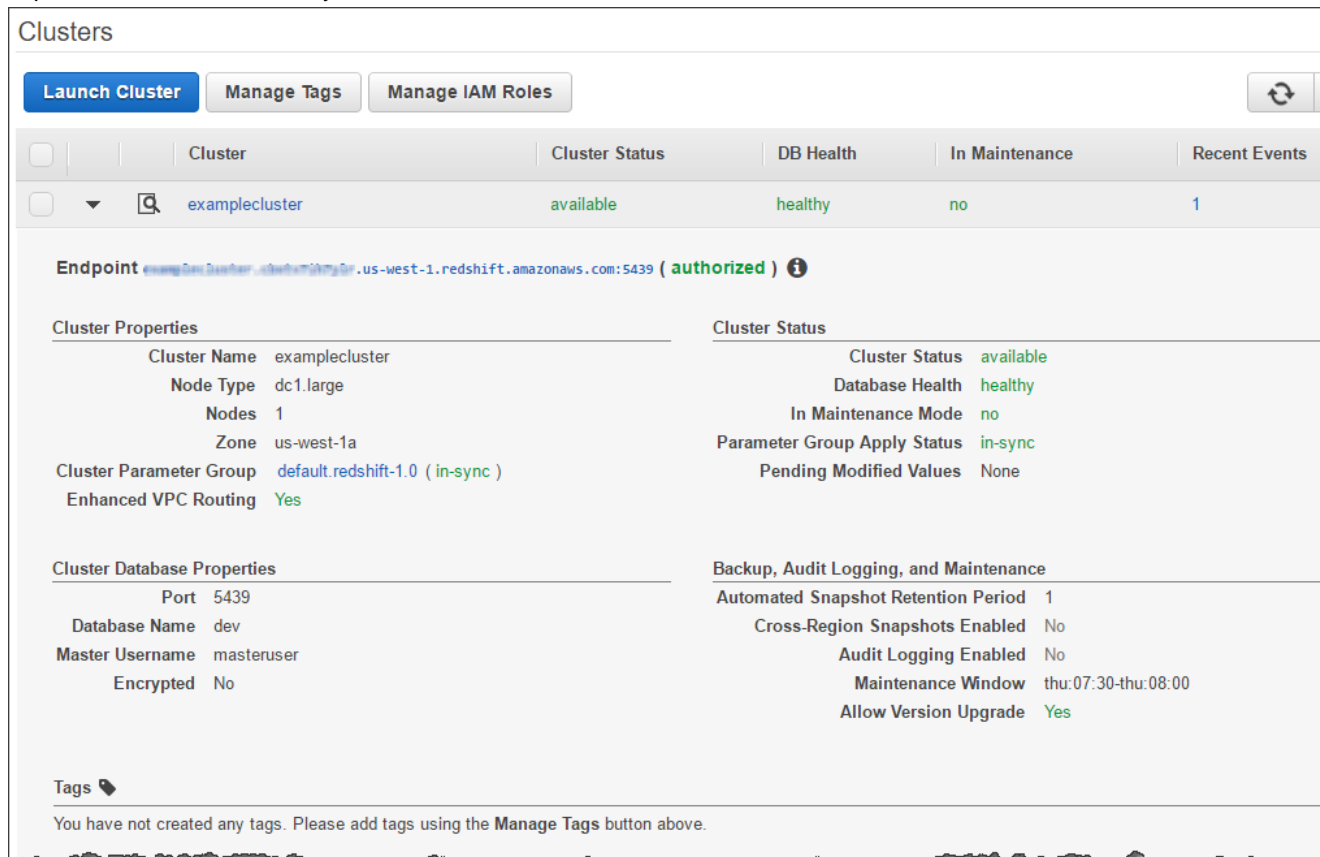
Clusters

Launch Cluster | Manage Tags | Manage IAM Roles

| | Cluster | Cluster Status | DB Health | In Maintenance | Recent Events |
|---|---|---|---|---|---|
| | examplecluster | available | healthy | no | 1 |

Endpoint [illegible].us-west-1.redshift.amazonaws.com:5439 ( authorized )

Cluster Properties
Cluster Name examplecluster
Node Type dc1.large
Nodes 1
Zone us-west-1a
Cluster Parameter Group default.redshift-1.0 ( in-sync )
Enhanced VPC Routing Yes

Cluster Status
Cluster Status available
Database Health healthy
In Maintenance Mode no
Parameter Group Apply Status in-sync
Pending Modified Values None

Cluster Database Properties
Port 5439
Database Name dev
Master Username masteruser
Encrypted No

Backup, Audit Logging, and Maintenance
Automated Snapshot Retention Period 1
Cross-Region Snapshots Enabled No
Audit Logging Enabled No
Maintenance Window thu:07:30-thu:08:00
Allow Version Upgrade Yes

Tags
You have not created any tags. Please add tags using the Manage Tags button above.